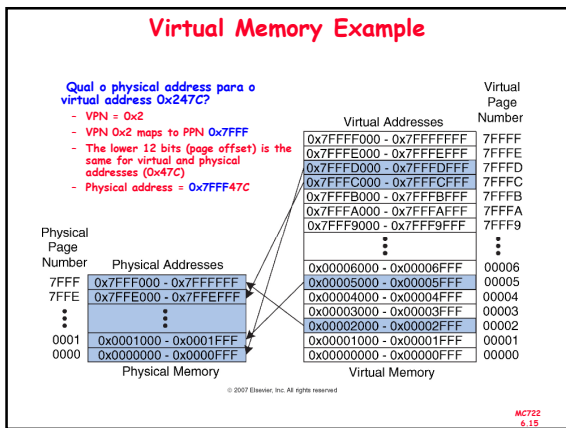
Virtual Memory Example

Qual o physical address para o virtual address 0x247C?

- VPN = 0x2
- VPN 0x2 maps to PPN 0x7FFF
- The lower 12 bits (page offset) is the same for virtual and physical addresses (0x47C)
- Physical address = 0x7FFF47C

| Virtual Addresses | Virtual Page Number |
|---|---|
| 0x7FFFF000 - 0x7FFFFFFF | 7FFFF |
| 0x7FFFE000 - 0x7FFFEFFF | 7FFFE |
| 0x7FFFD000 - 0x7FFFDFFF | 7FFFD |
| 0x7FFFC000 - 0x7FFFCFFF | 7FFFC |
| 0x7FFFB000 - 0x7FFFBFFF | 7FFFB |
| 0x7FFFA000 - 0x7FFFAFFF | 7FFFA |
| 0x7FFF9000 - 0x7FFF9FFF | 7FFF9 |
| ⋮ | ⋮ |
| 0x00006000 - 0x00006FFF | 00006 |
| 0x00005000 - 0x00005FFF | 00005 |
| 0x00004000 - 0x00004FFF | 00004 |
| 0x00003000 - 0x00003FFF | 00003 |
| 0x00002000 - 0x00002FFF | 00002 |
| 0x00001000 - 0x00001FFF | 00001 |
| 0x00000000 - 0x00000FFF | 00000 |

Virtual Memory

| Physical Page Number | Physical Addresses |
|---|---|
| 7FFF | 0x7FFF000 - 0x7FFFFFF |
| 7FFE | 0x7FFE000 - 0x7FFEFFF |
| ⋮ | ⋮ |
| 0001 | 0x0001000 - 0x0001FFF |
| 0000 | 0x0000000 - 0x0000FFF |

Physical Memory

© 2007 Elsevier, Inc. All rights reserved

MC722
6.15